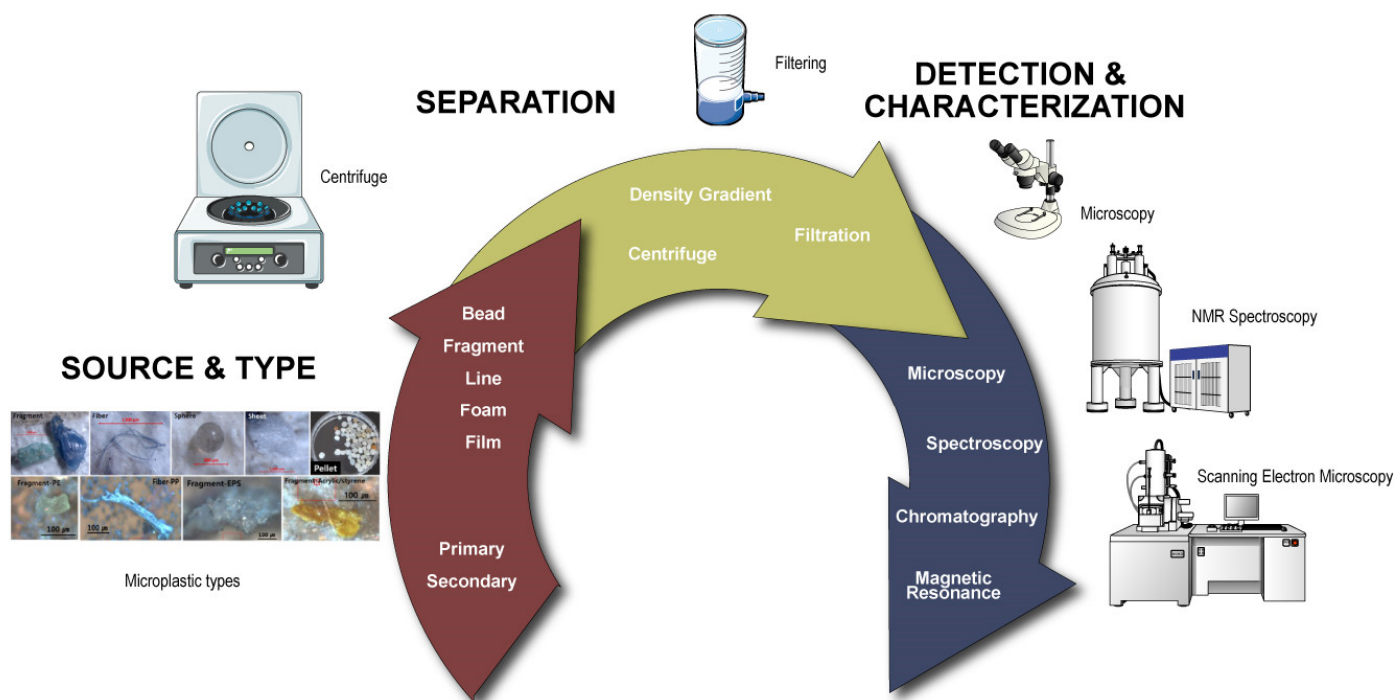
SEPARATION

Filtering

DETECTION & CHARACTERIZATION

Centrifuge

Density Gradient

Centrifuge

Filtration

Microscopy

NMR Spectroscopy

SOURCE & TYPE

Bead

Fragment

Line

Foam

Film

Primary

Secondary

Fragment

Fiber

Sphere

Sheet

Pellet

Fragment-PE

Fiber-PP

Fragment-EPS

Fragment-Acrylic/Styrene

100 μm

100 μm

100 μm

100 μm

Microplastic types

Microscopy

Spectroscopy

Chromatography

Magnetic Resonance

Scanning Electron Microscopy